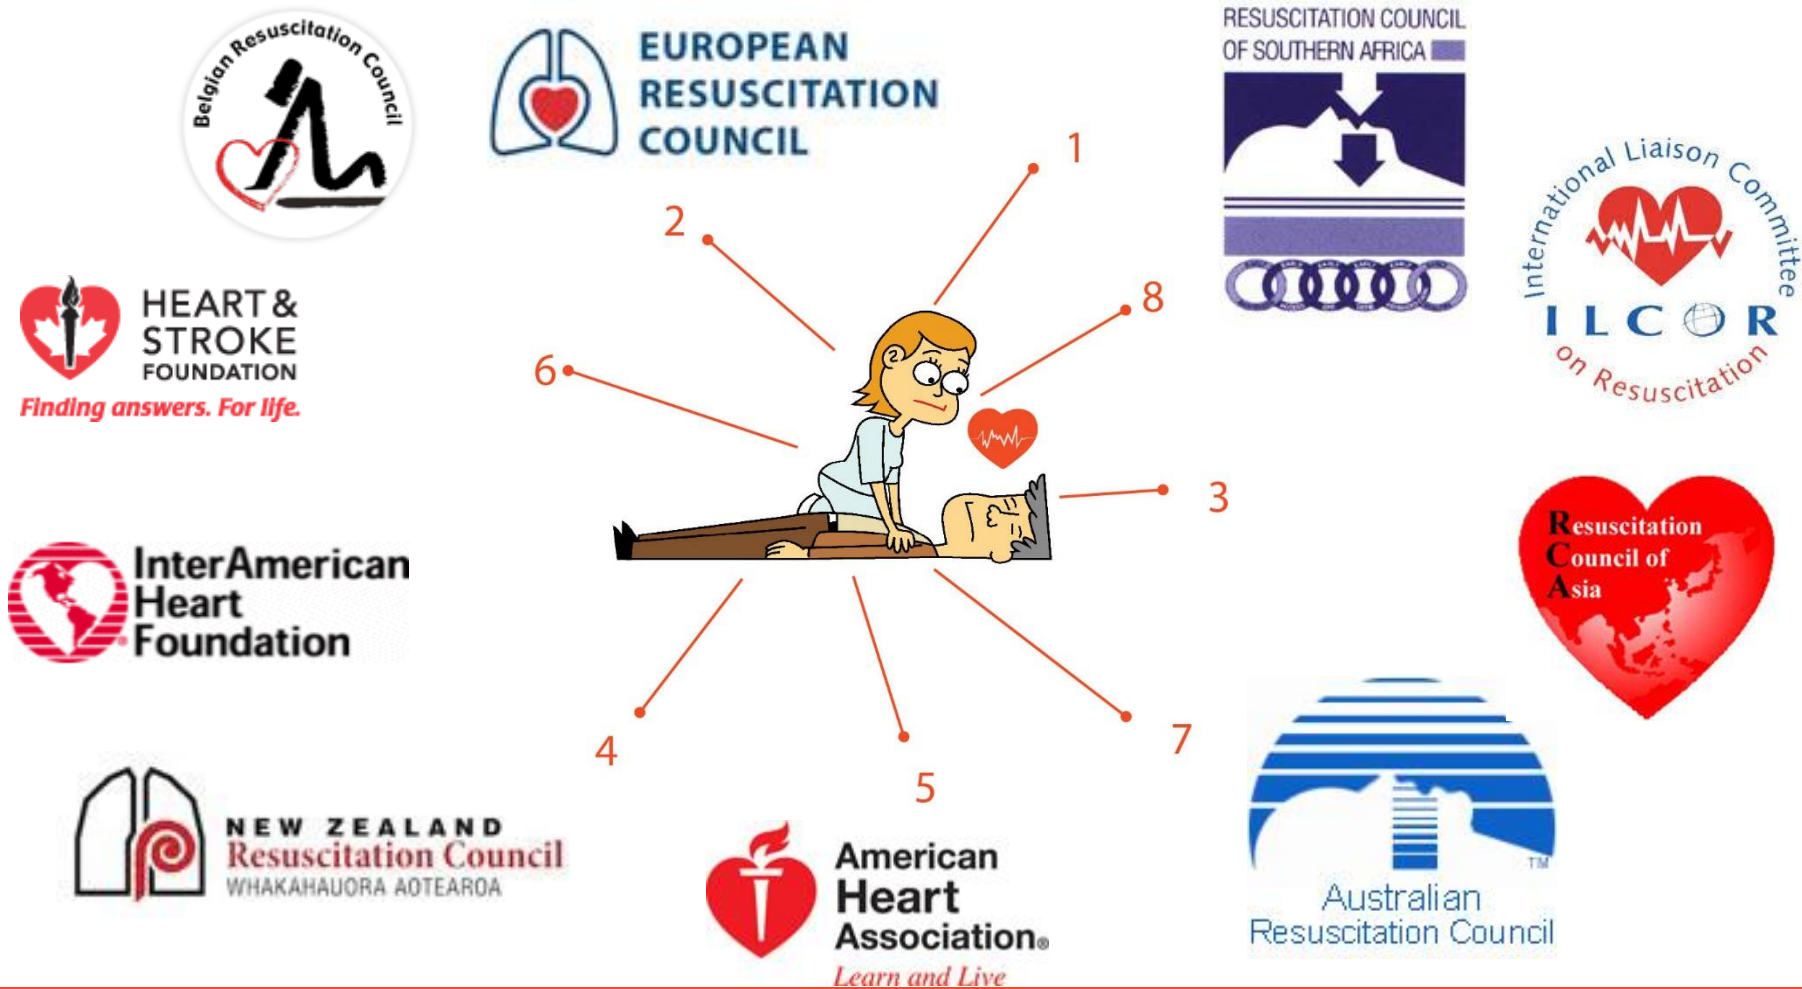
Belgian Resuscitation Council

EUROPEAN RESUSCITATION COUNCIL

RESUSCITATION COUNCIL OF SOUTHERN AFRICA

International Liaison Committee
ILCOR
on Resuscitation

1

2

8

6

3

4

5

7

HEART & STROKE FOUNDATION
Finding answers. For life.

InterAmerican Heart Foundation

Resuscitation Council of Asia

NEW ZEALAND
Resuscitation Council
WHAKAHAUORA AOTEAROA

American Heart Association®
Learn and Live

TM
Australian Resuscitation Council